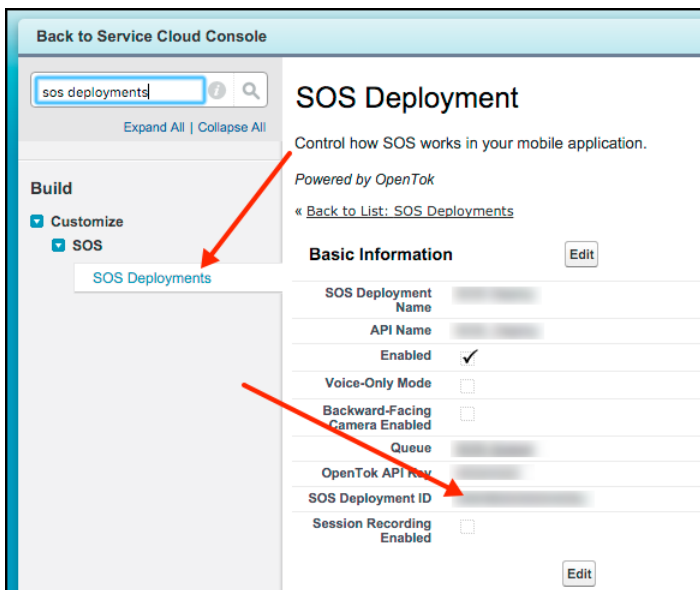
Back to Service Cloud Console

sos deployments

Expand All | Collapse All

Build

Customize

SOS

SOS Deployments

SOS Deployment

Control how SOS works in your mobile application.

Powered by OpenTok

« Back to List: SOS Deployments

Basic Information

Edit

| | |
|---|---|
| SOS Deployment Name | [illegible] |
| API Name | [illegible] |
| Enabled | ✓ |
| Voice-Only Mode | |
| Backward-Facing Camera Enabled | |
| Queue | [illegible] |
| OpenTok API Key | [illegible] |
| SOS Deployment ID | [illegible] |
| Session Recording Enabled | |

Edit